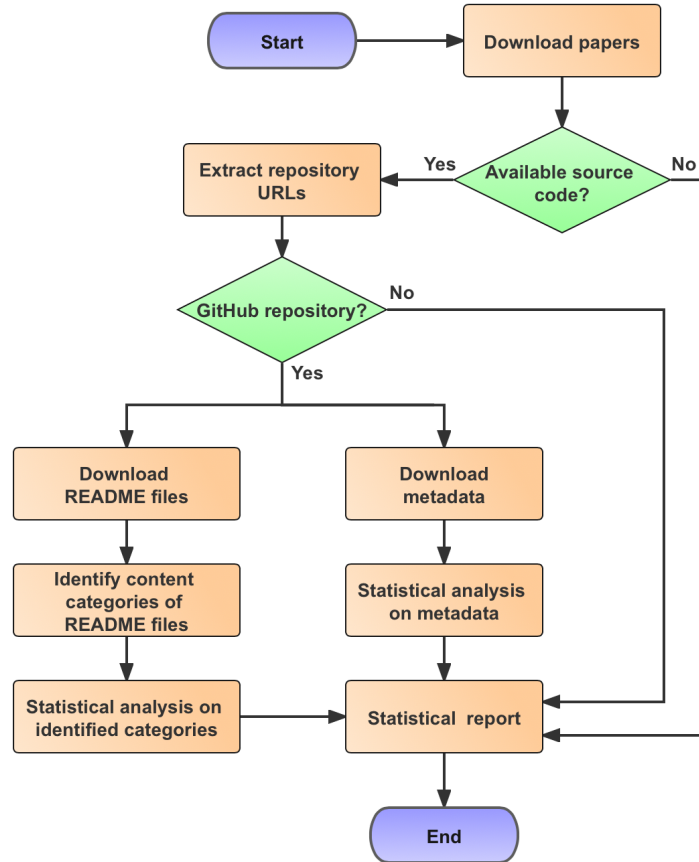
Start

Download papers

Available source code?

Yes

No

Extract repository URLs

GitHub repository?

No

Yes

Download README files

Download metadata

Identify content categories of README files

Statistical analysis on metadata

Statistical analysis on identified categories

Statistical report

End